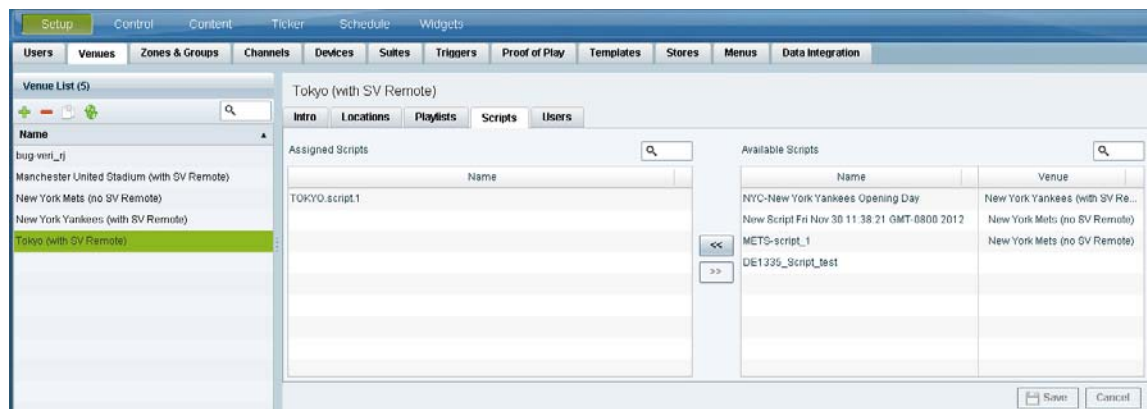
Setup Control Content Ticker Schedule Widgets

Users Venues Zones & Groups Channels Devices Suites Triggers Proof of Play Templates Stores Menus Data Integration

Venue List (5)

Name

bug-veri_rj

Manchester United Stadium (with SV Remote)

New York Mets (no SV Remote)

New York Yankees (with SV Remote)

Tokyo (with SV Remote)

Tokyo (with SV Remote)

Intro Locations Playlists Scripts Users

Assigned Scripts

| Name |
|---|
| TOKYO.script.1 |

<<

>>

Available Scripts

| Name | Venue |
|---|---|
| NYC-New York Yankees Opening Day | New York Yankees (with SV Re... |
| New Script Fri Nov 30 11:38:21 GMT-0800 2012 | New York Mets (no SV Remote) |
| METS-script_1 | New York Mets (no SV Remote) |
| DE1335_Script_test | |

Save Cancel